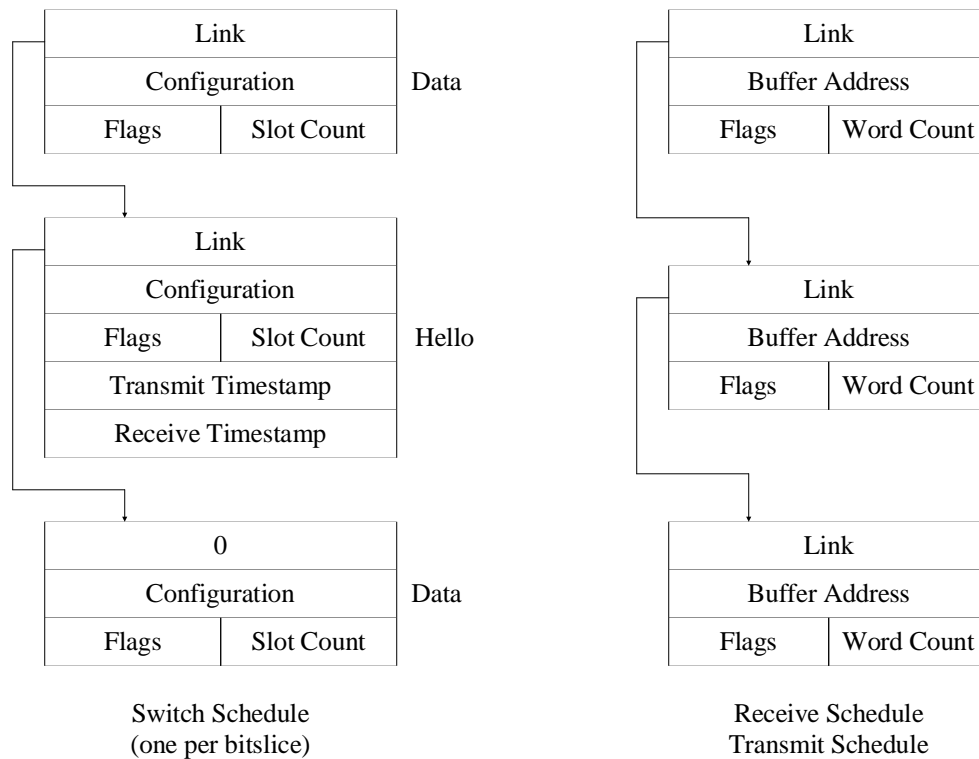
Link
Configuration
Flags | Slot Count
Data

Link
Configuration
Flags | Slot Count
Transmit Timestamp
Receive Timestamp
Hello

0
Configuration
Flags | Slot Count
Data

Switch Schedule
(one per bitslice)

Link
Buffer Address
Flags | Word Count

Link
Buffer Address
Flags | Word Count

Link
Buffer Address
Flags | Word Count

Receive Schedule
Transmit Schedule